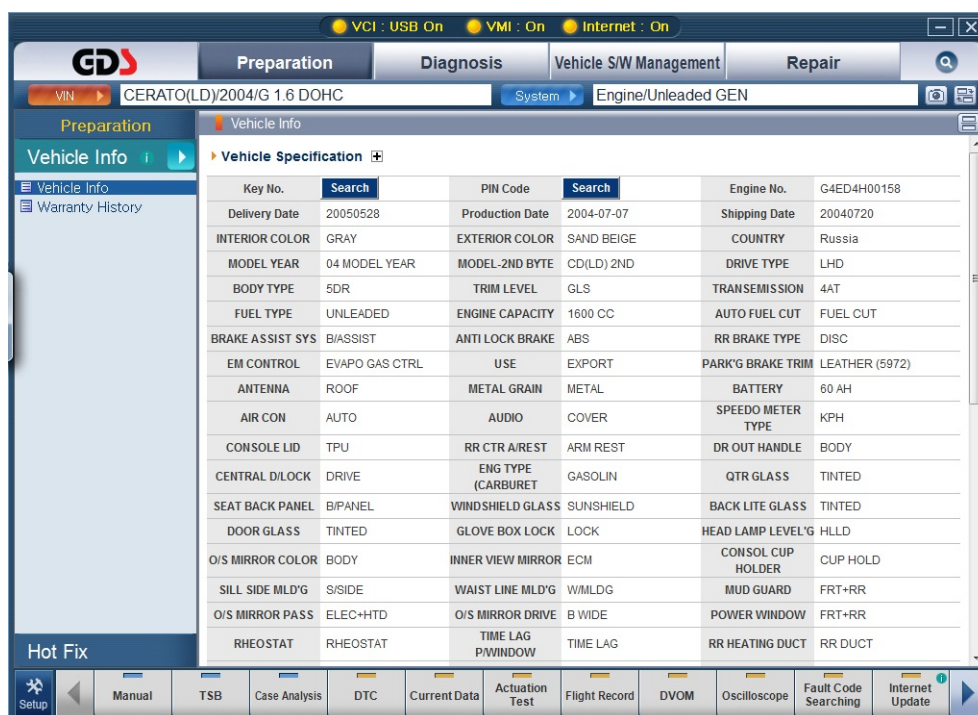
VCI : USB On   VMI : On   Internet : On

GDS   Preparation   Diagnosis   Vehicle S/W Management   Repair

VIN   CERATO(LD)/2004/G 1.6 DOHC   System   Engine/Unleaded GEN

Preparation

Vehicle Info

Vehicle Info
Warranty History

Hot Fix

Vehicle Info

Vehicle Specification

| | | | | | |
|---|---|---|---|---|---|
| Key No. | Search | PIN Code | Search | Engine No. | G4ED4H00158 |
| Delivery Date | 20050528 | Production Date | 2004-07-07 | Shipping Date | 20040720 |
| INTERIOR COLOR | GRAY | EXTERIOR COLOR | SAND BEIGE | COUNTRY | Russia |
| MODEL YEAR | 04 MODEL YEAR | MODEL-2ND BYTE | CD(LD) 2ND | DRIVE TYPE | LHD |
| BODY TYPE | 5DR | TRIM LEVEL | GLS | TRANSEMISSION | 4AT |
| FUEL TYPE | UNLEADED | ENGINE CAPACITY | 1600 CC | AUTO FUEL CUT | FUEL CUT |
| BRAKE ASSIST SYS | B/ASSIST | ANTI LOCK BRAKE | ABS | RR BRAKE TYPE | DISC |
| EM CONTROL | EVAPO GAS CTRL | USE | EXPORT | PARK'G BRAKE TRIM | LEATHER (5972) |
| ANTENNA | ROOF | METAL GRAIN | METAL | BATTERY | 60 AH |
| AIR CON | AUTO | AUDIO | COVER | SPEEDO METER TYPE | KPH |
| CONSOLE LID | TPU | RR CTR A/REST | ARM REST | DR OUT HANDLE | BODY |
| CENTRAL D/LOCK | DRIVE | ENG TYPE (CARBURET | GASOLIN | QTR GLASS | TINTED |
| SEAT BACK PANEL | B/PANEL | WINDSHIELD GLASS | SUNSHIELD | BACK LITE GLASS | TINTED |
| DOOR GLASS | TINTED | GLOVE BOX LOCK | LOCK | HEAD LAMP LEVEL'G | HLLD |
| O/S MIRROR COLOR | BODY | INNER VIEW MIRROR | ECM | CONSOL CUP HOLDER | CUP HOLD |
| SILL SIDE MLD'G | S/SIDE | WAIST LINE MLD'G | W/MLDG | MUD GUARD | FRT+RR |
| O/S MIRROR PASS | ELEC+HTD | O/S MIRROR DRIVE | B WIDE | POWER WINDOW | FRT+RR |
| RHEOSTAT | RHEOSTAT | TIME LAG P/WINDOW | TIME LAG | RR HEATING DUCT | RR DUCT |

Setup   Manual   TSB   Case Analysis   DTC   Current Data   Actuation Test   Flight Record   DVOM   Oscilloscope   Fault Code Searching   Internet Update